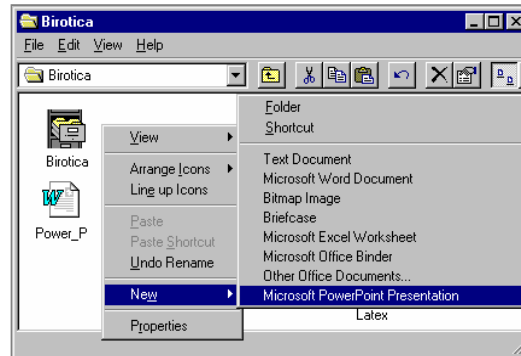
Birotica

File Edit View Help

Birotica

Birotica

Power_P

View

Arrange Icons
Line up Icons

Paste
Paste Shortcut
Undo Rename

New

Properties

Folder
Shortcut

Text Document
Microsoft Word Document
Bitmap Image
Briefcase
Microsoft Excel Worksheet
Microsoft Office Binder
Other Office Documents...
Microsoft PowerPoint Presentation

Latex